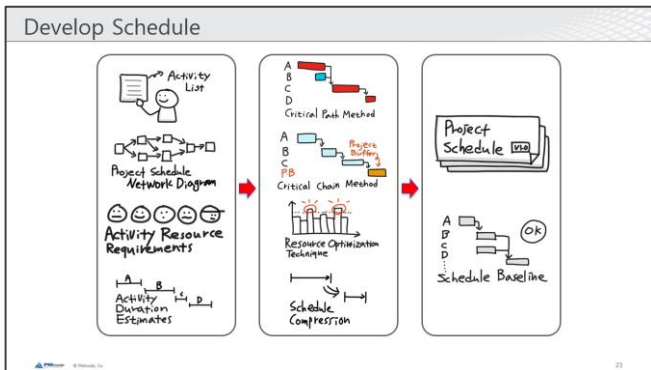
Develop Schedule

Activity List

Project Schedule Network Diagram

Activity Resource Requirements

A B C D

Activity Duration Estimates

A B C D

Critical Path Method

A B C PB

Project Buffer

Critical Chain Method

Resource Optimization Technique

Schedule Compression

Project Schedule V1.0

A B C D ⋮

OK

Schedule Baseline

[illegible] © PMinside. Co.

23